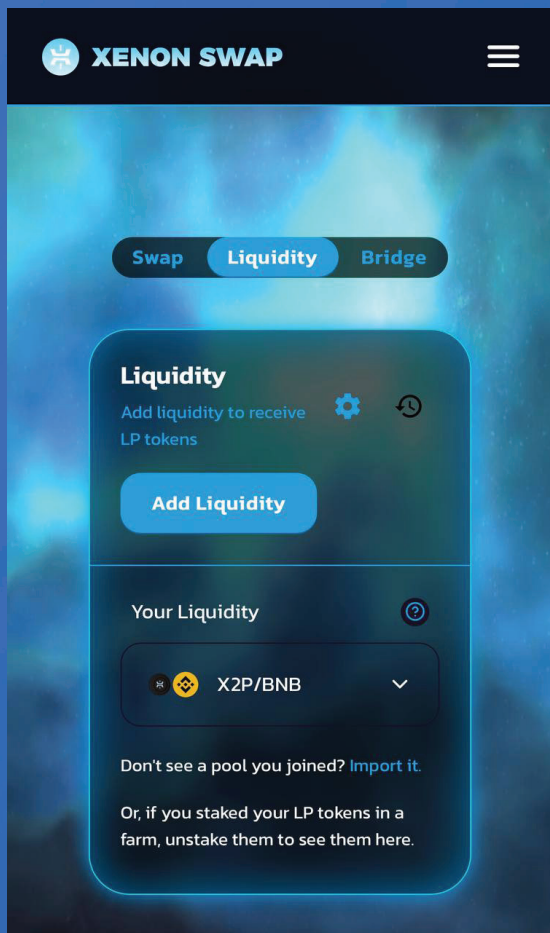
XENON SWAP

Swap Liquidity Bridge

Liquidity

Add liquidity to receive LP tokens

Add Liquidity

Your Liquidity

X2P/BNB

Don't see a pool you joined? Import it.

Or, if you staked your LP tokens in a farm, unstake them to see them here.